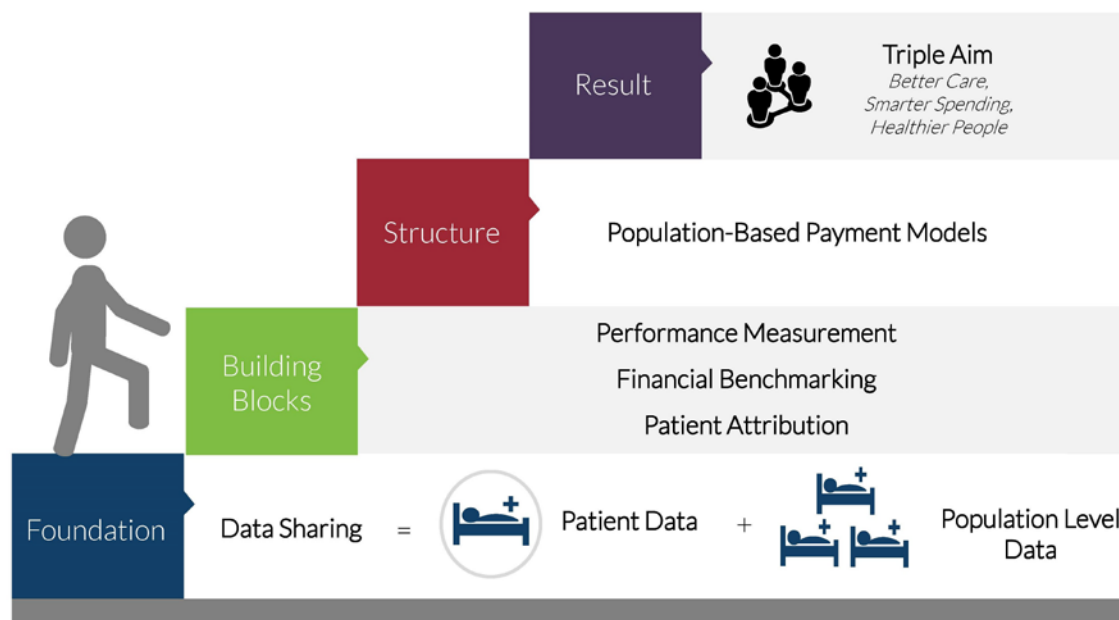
Result

Triple Aim
*Better Care, Smarter Spending, Healthier People*

Structure

Population-Based Payment Models

Building Blocks

Performance Measurement

Financial Benchmarking

Patient Attribution

Foundation

Data Sharing = Patient Data + Population Level Data